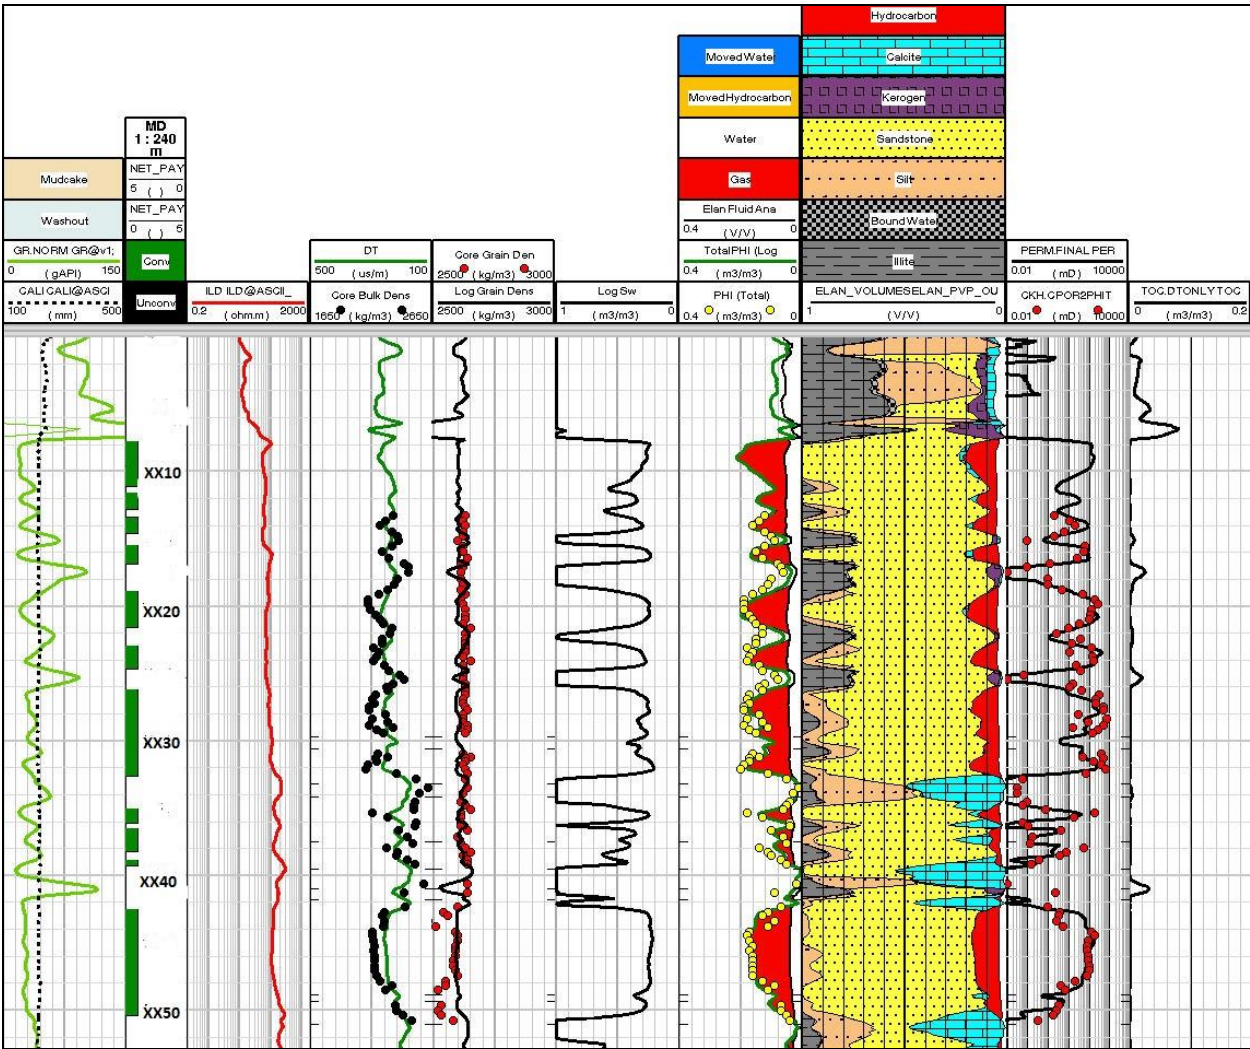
Hydrocarbon
Calcite
Kerogen
Sandstone
Silt
Bound Water
Illite

Moved Water
Moved Hydrocarbon
Water
Gas
Elan Fluid Ana
0.4 (V/V) 0
TotalPHI (Log
0.4 (m3/m3) 0
PHI (Total)
0.4 (m3/m3) 0

MD
1 : 240
m
NET_PAY
5 ( ) 0
NET_PAY
0 ( ) 5
Conv
Unconv

Mudcake
Washout
GR.NORM GR@v1;
0 (gAPI) 150
CALI CALI@ASCI
100 (mm) 500

ILD ILD@ASCII_
0.2 (ohm.m) 2000

DT
500 (us/m) 100
Core Bulk Dens
1650 (kg/m3) 2650

Core Grain Den
2500 (kg/m3) 3000
Log Grain Dens
2500 (kg/m3) 3000

Log Sw
1 (m3/m3) 0

ELAN_VOLUMESELAN_PVP_OU
1 (V/V) 0

PERM.FINAL PER
0.01 (mD) 10000
CKH.CPOR2PHIT
0.01 (mD) 10000

TOC.DTONLY TOC
0 (m3/m3) 0.2

XX10
XX20
XX30
XX40
XX50